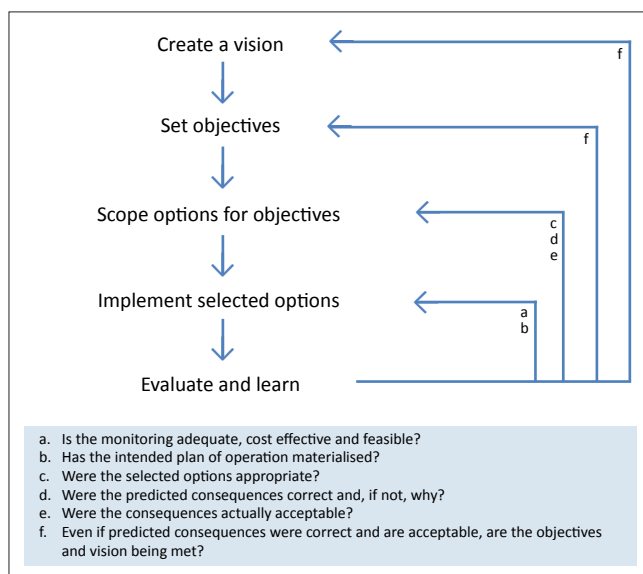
Create a vision

Set objectives

Scope options for objectives

Implement selected options

Evaluate and learn

f

f

c
d
e

a
b

a. Is the monitoring adequate, cost effective and feasible?
b. Has the intended plan of operation materialised?
c. Were the selected options appropriate?
d. Were the predicted consequences correct and, if not, why?
e. Were the consequences actually acceptable?
f. Even if predicted consequences were correct and are acceptable, are the objectives and vision being met?